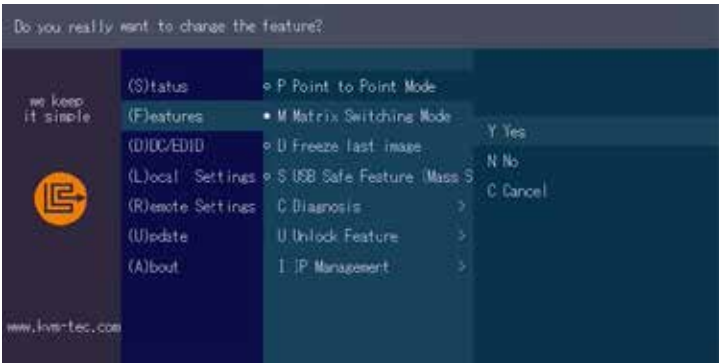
Do you really want to change the feature?

we keep it simple

(S)tatus
(F)eatures
(D)DC/EDID
(L)ocal Settings
(R)emote Settings
(U)pdate
(A)bout

P Point to Point Mode
M Matrix Switching Mode
D Freeze last image
S USB Safe Feature (Mass S
C Diagnosis >
U Unlock Feature >
I IP Management >

Y Yes
N No
C Cancel

www.kvm-tec.com